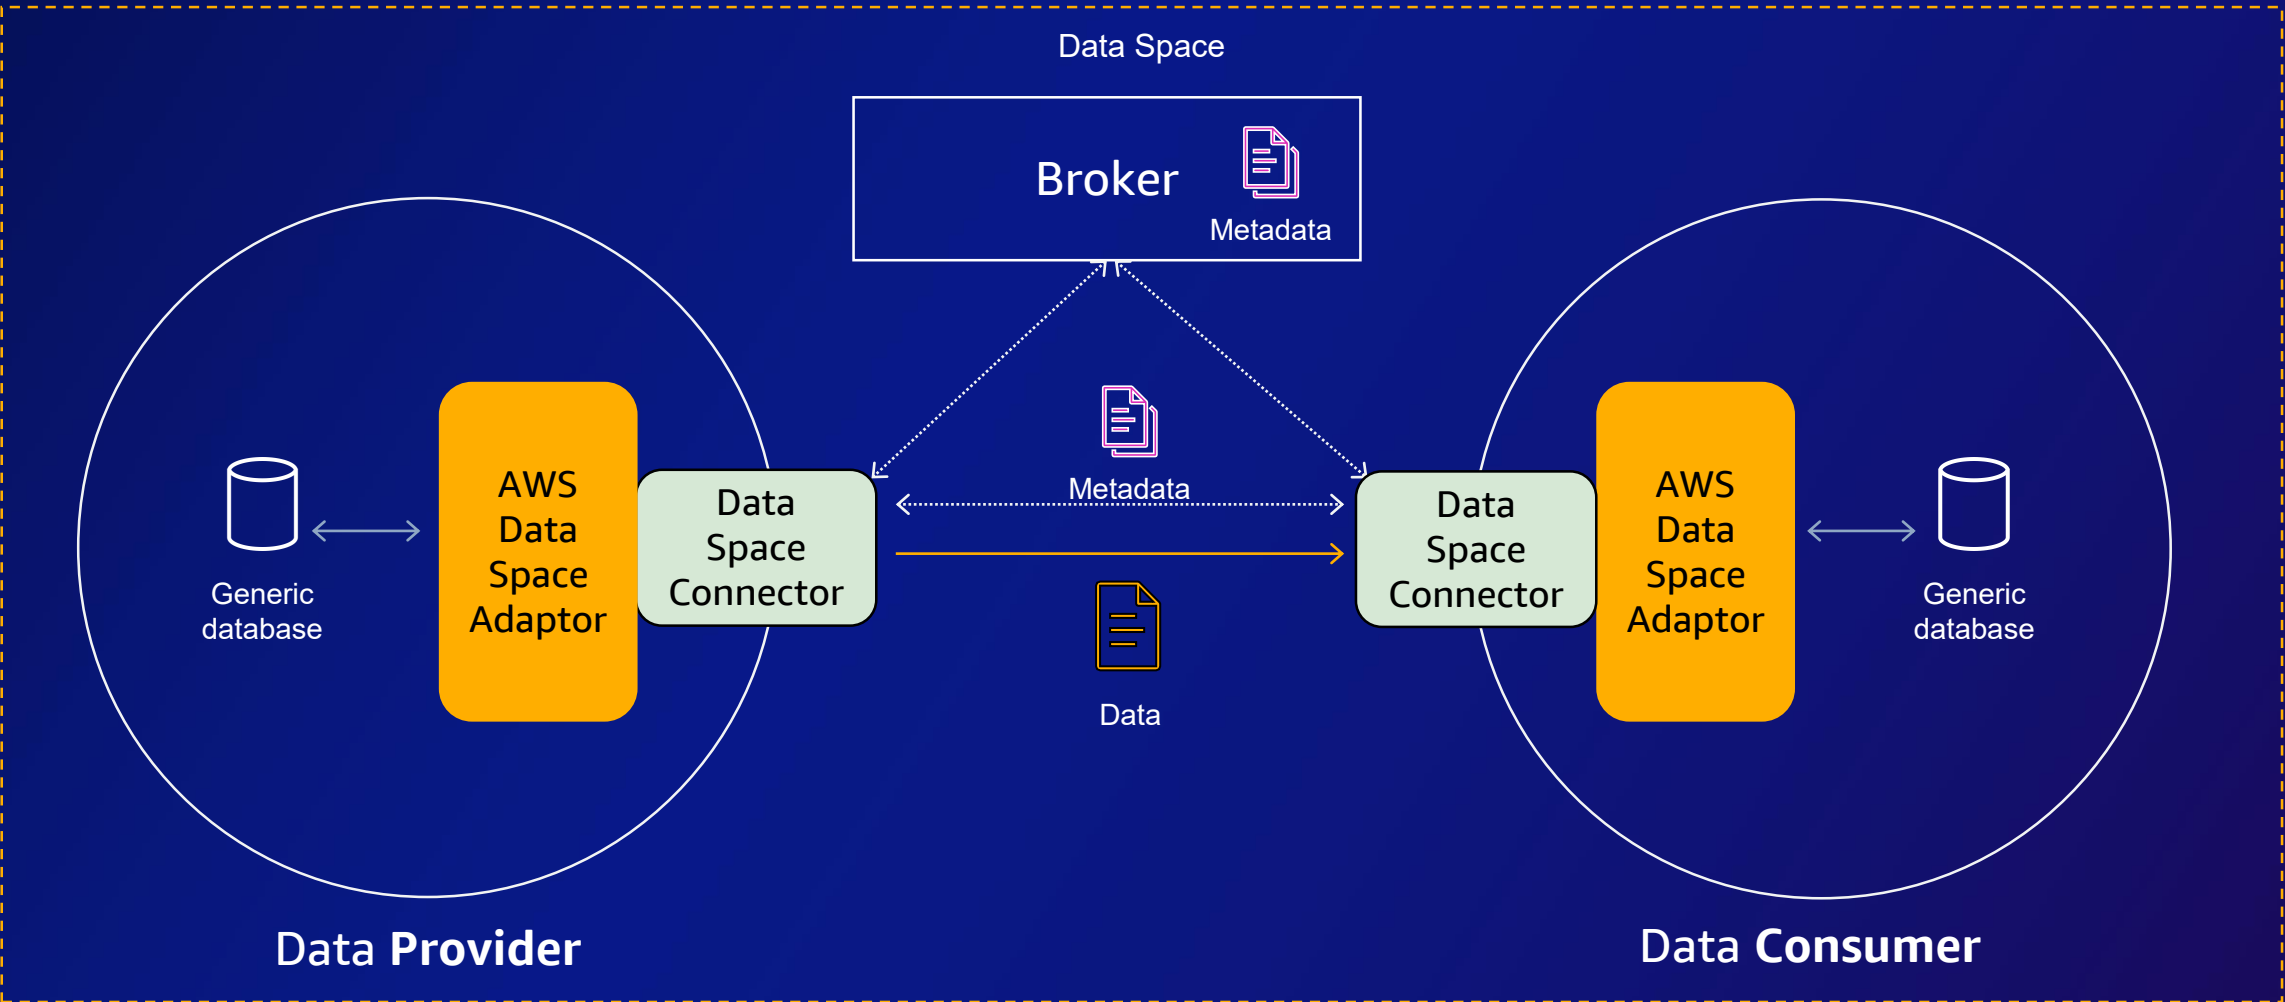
Data Space

Broker

Metadata

Generic database

AWS Data Space Adaptor

Data Space Connector

Metadata

Data

Data Space Connector

AWS Data Space Adaptor

Generic database

Data Provider

Data Consumer